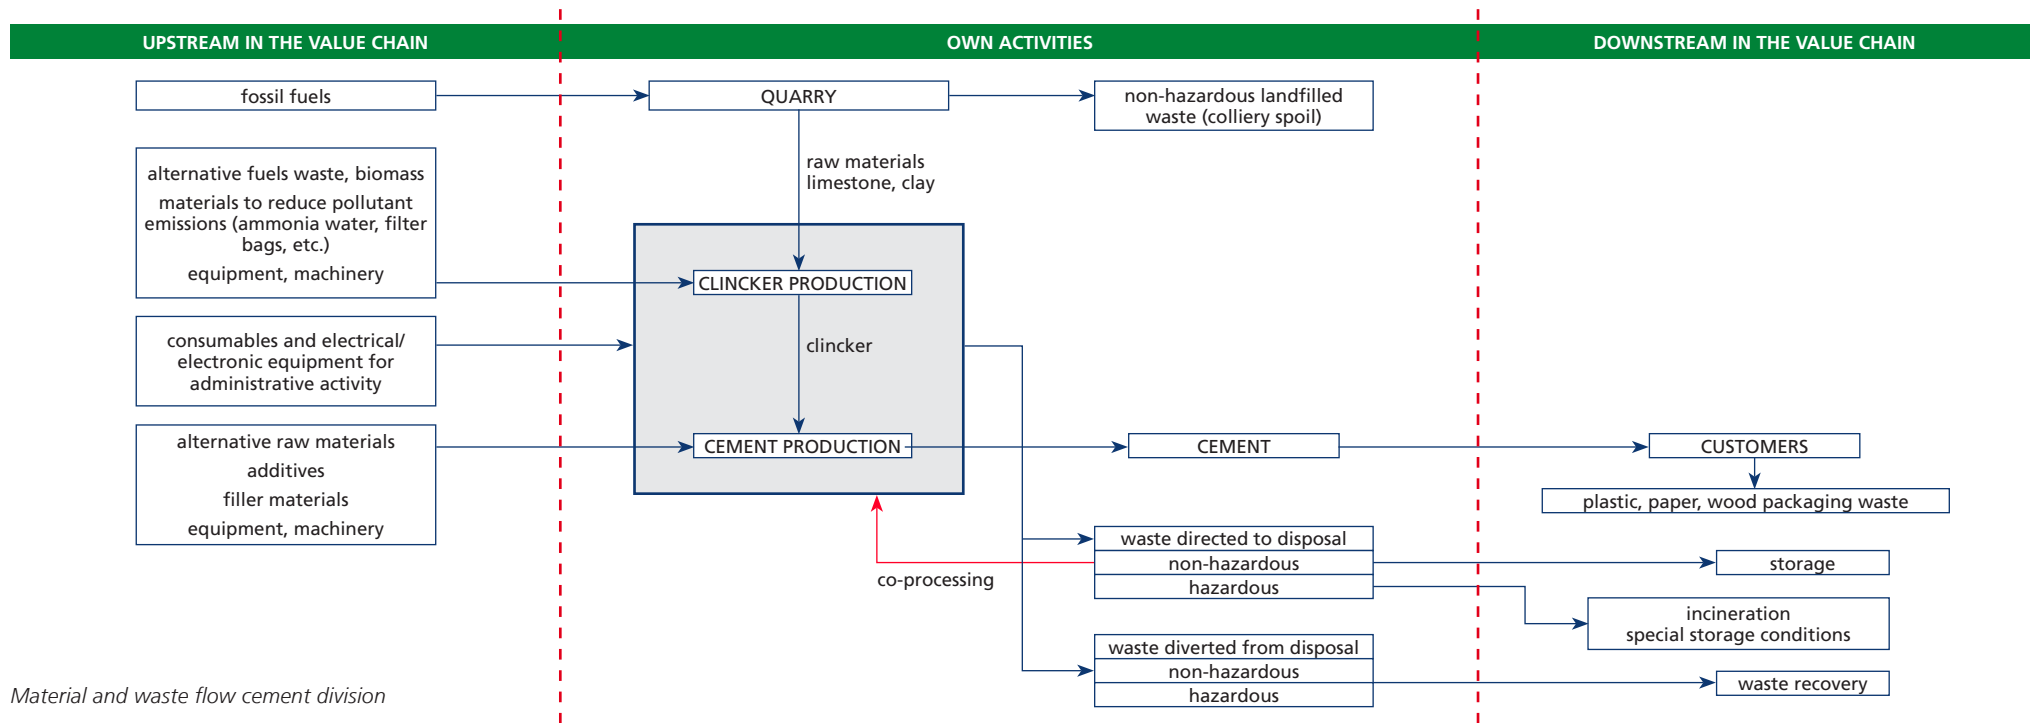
UPSTREAM IN THE VALUE CHAIN

OWN ACTIVITIES

DOWNSTREAM IN THE VALUE CHAIN

fossil fuels

QUARRY

non-hazardous landfilled waste (colliery spoil)

raw materials limestone, clay

alternative fuels waste, biomass

materials to reduce pollutant emissions (ammonia water, filter bags, etc.)

equipment, machinery

CLINCKER PRODUCTION

consumables and electrical/ electronic equipment for administrative activity

clincker

alternative raw materials

additives

filler materials

equipment, machinery

CEMENT PRODUCTION

CEMENT

CUSTOMERS

plastic, paper, wood packaging waste

waste directed to disposal

non-hazardous

hazardous

storage

co-processing

incineration special storage conditions

waste diverted from disposal

non-hazardous

hazardous

waste recovery

Material and waste flow cement division